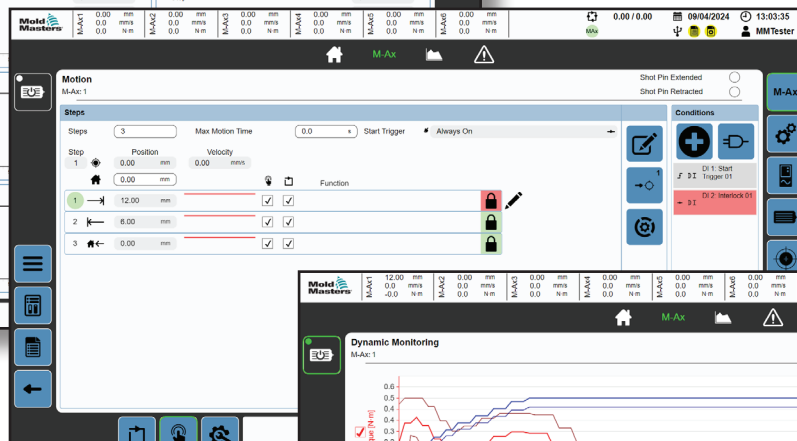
Mold Masters

| M-Ax1 | 0.00 mm | 0.0 mm/s | 0.0 N·m |
|---|---|---|---|
| M-Ax2 | 0.00 mm | 0.0 mm/s | 0.0 N·m |
| M-Ax3 | 0.00 mm | 0.0 mm/s | 0.0 N·m |
| M-Ax4 | 0.00 mm | 0.0 mm/s | 0.0 N·m |
| M-Ax5 | 0.00 mm | 0.0 mm/s | 0.0 N·m |
| M-Ax6 | 0.00 mm | 0.0 mm/s | 0.0 N·m |

0.00 / 0.00
MAx
09/04/2024 13:03:35
MMTester

M-Ax

Motion
M-Ax: 1

Shot Pin Extended
Shot Pin Retracted

Steps

Steps 3 Max Motion Time 0.0 s Start Trigger Always On

Step 1 Position 0.00 mm Velocity 0.00 mm/s
0.00 mm

Function

1 12.00 mm
2 6.00 mm
3 0.00 mm

1

Conditions

DI 1: Start Trigger 01
DI 2: Interlock 01

M-Ax

Mold Masters

| M-Ax1 | 12.00 mm | 0.0 mm/s | -0.0 N·m |
|---|---|---|---|
| M-Ax2 | 0.00 mm | 0.0 mm/s | 0.0 N·m |
| M-Ax3 | 0.00 mm | 0.0 mm/s | 0.0 N·m |
| M-Ax4 | 0.00 mm | 0.0 mm/s | 0.0 N·m |
| M-Ax5 | 0.00 mm | 0.0 mm/s | 0.0 N·m |
| M-Ax6 | 0.00 mm | 0.0 mm/s | 0.0 N·m |

M-Ax

Dynamic Monitoring
M-Ax: 1

que [N·m]
0.6
0.5
0.4
0.3
0.2